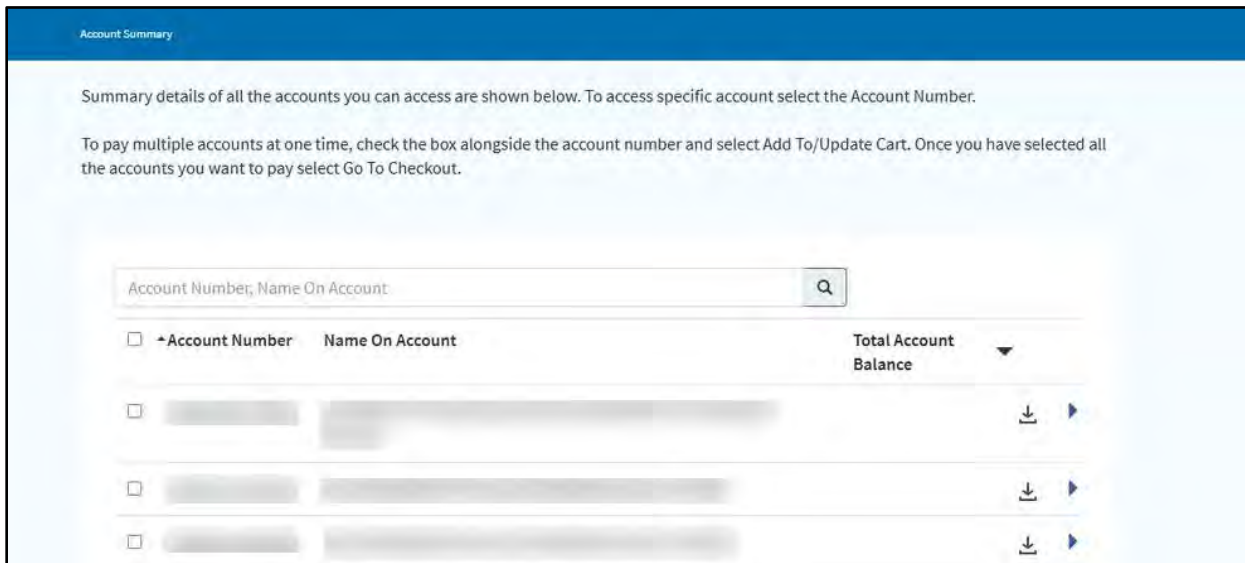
Account Summary

Summary details of all the accounts you can access are shown below. To access specific account select the Account Number.

To pay multiple accounts at one time, check the box alongside the account number and select Add To/Update Cart. Once you have selected all the accounts you want to pay select Go To Checkout.

Account Number, Name On Account

| Account Number | Name On Account | Total Account Balance |
|---|---|---|
| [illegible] | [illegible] | |
| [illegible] | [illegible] | |
| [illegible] | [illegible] | |